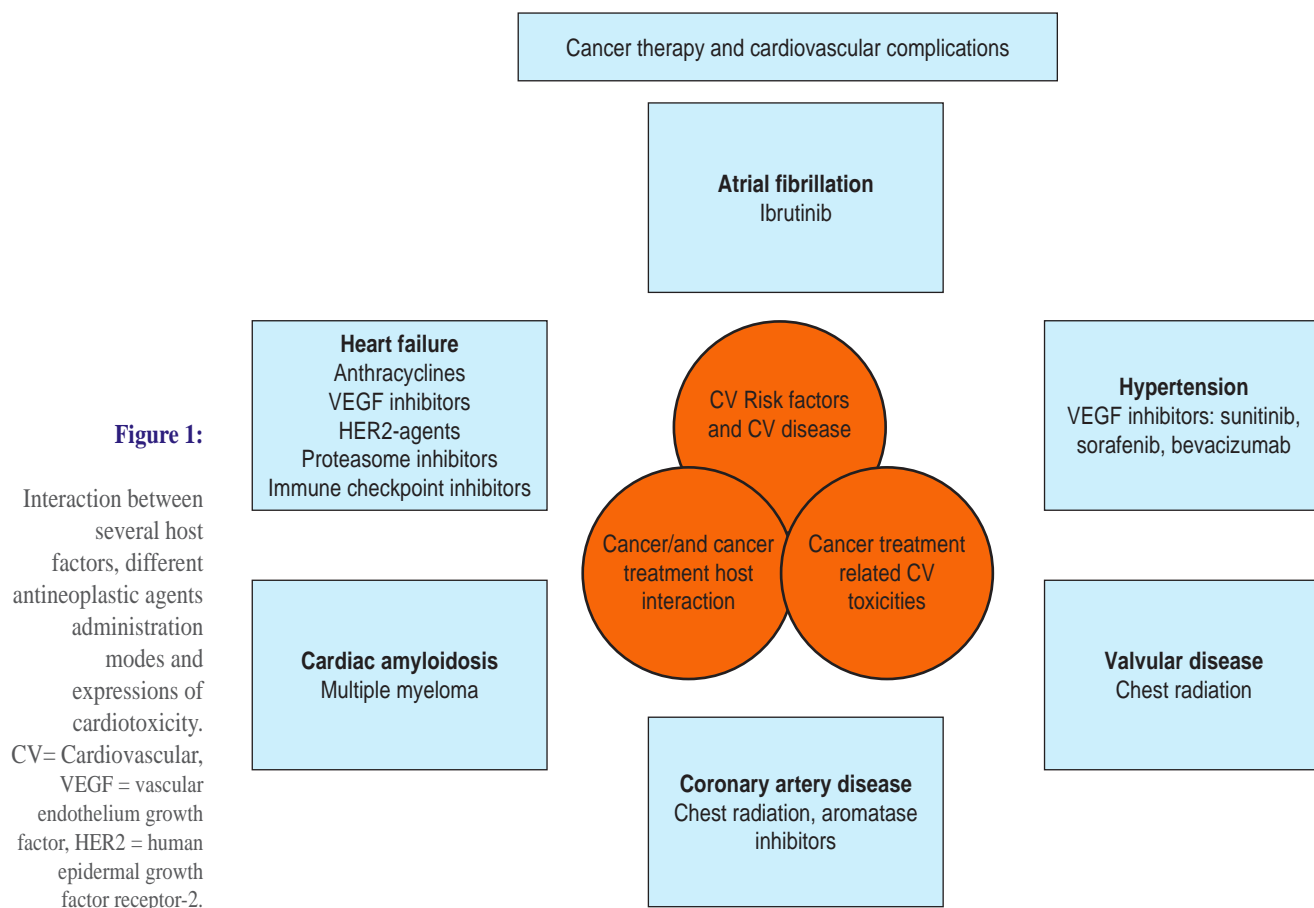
Cancer therapy and cardiovascular complications

Atrial fibrillation
Ibrutinib

Heart failure
Anthracyclines
VEGF inhibitors
HER2-agents
Proteasome inhibitors
Immune checkpoint inhibitors

CV Risk factors and CV disease

Hypertension
VEGF inhibitors: sunitinib, sorafenib, bevacizumab

Cancer/and cancer treatment host interaction

Cancer treatment related CV toxicities

Cardiac amyloidosis
Multiple myeloma

Valvular disease
Chest radiation

Coronary artery disease
Chest radiation, aromatase inhibitors

Figure 1:

Interaction between several host factors, different antineoplastic agents administration modes and expressions of cardiotoxicity. CV= Cardiovascular, VEGF = vascular endothelium growth factor, HER2 = human epidermal growth factor receptor-2.